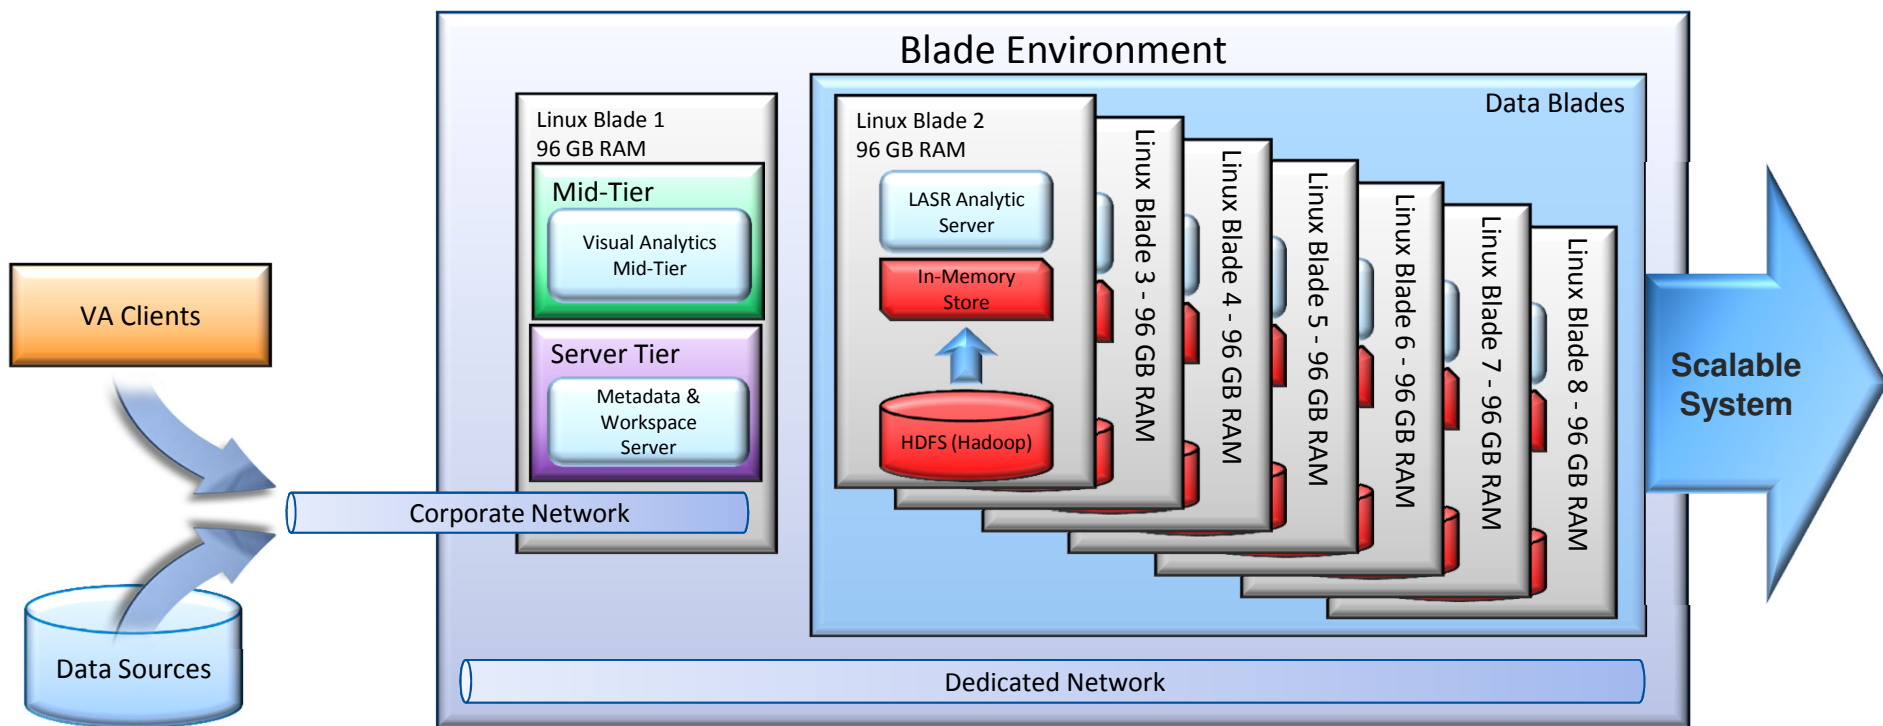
Blade Environment

VA Clients

Data Sources

Linux Blade 1
96 GB RAM

Mid-Tier

Visual Analytics Mid-Tier

Server Tier

Metadata & Workspace Server

Corporate Network

Data Blades

Linux Blade 2
96 GB RAM

LASR Analytic Server

In-Memory Store

HDFS (Hadoop)

Linux Blade 3 - 96 GB RAM

Linux Blade 4 - 96 GB RAM

Linux Blade 5 - 96 GB RAM

Linux Blade 6 - 96 GB RAM

Linux Blade 7 - 96 GB RAM

Linux Blade 8 - 96 GB RAM

Scalable System

Dedicated Network